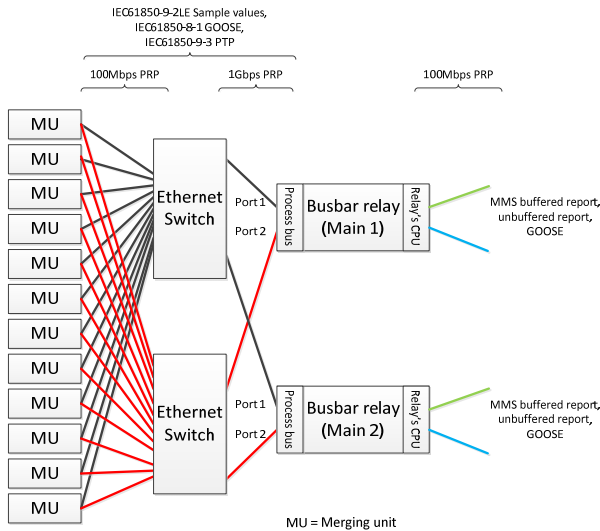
IEC61850-9-2LE Sample values,
IEC61850-8-1 GOOSE,
IEC61850-9-3 PTP

100Mbps PRP

1Gbps PRP

100Mbps PRP

MU
MU
MU
MU
MU
MU
MU
MU
MU
MU
MU
MU

Ethernet Switch

Ethernet Switch

Port 1
Port 2

Process bus

Busbar relay (Main 1)

Relay's CPU

MMS buffered report, unbuffered report, GOOSE

Port 1
Port 2

Process bus

Busbar relay (Main 2)

Relay's CPU

MMS buffered report, unbuffered report, GOOSE

MU = Merging unit